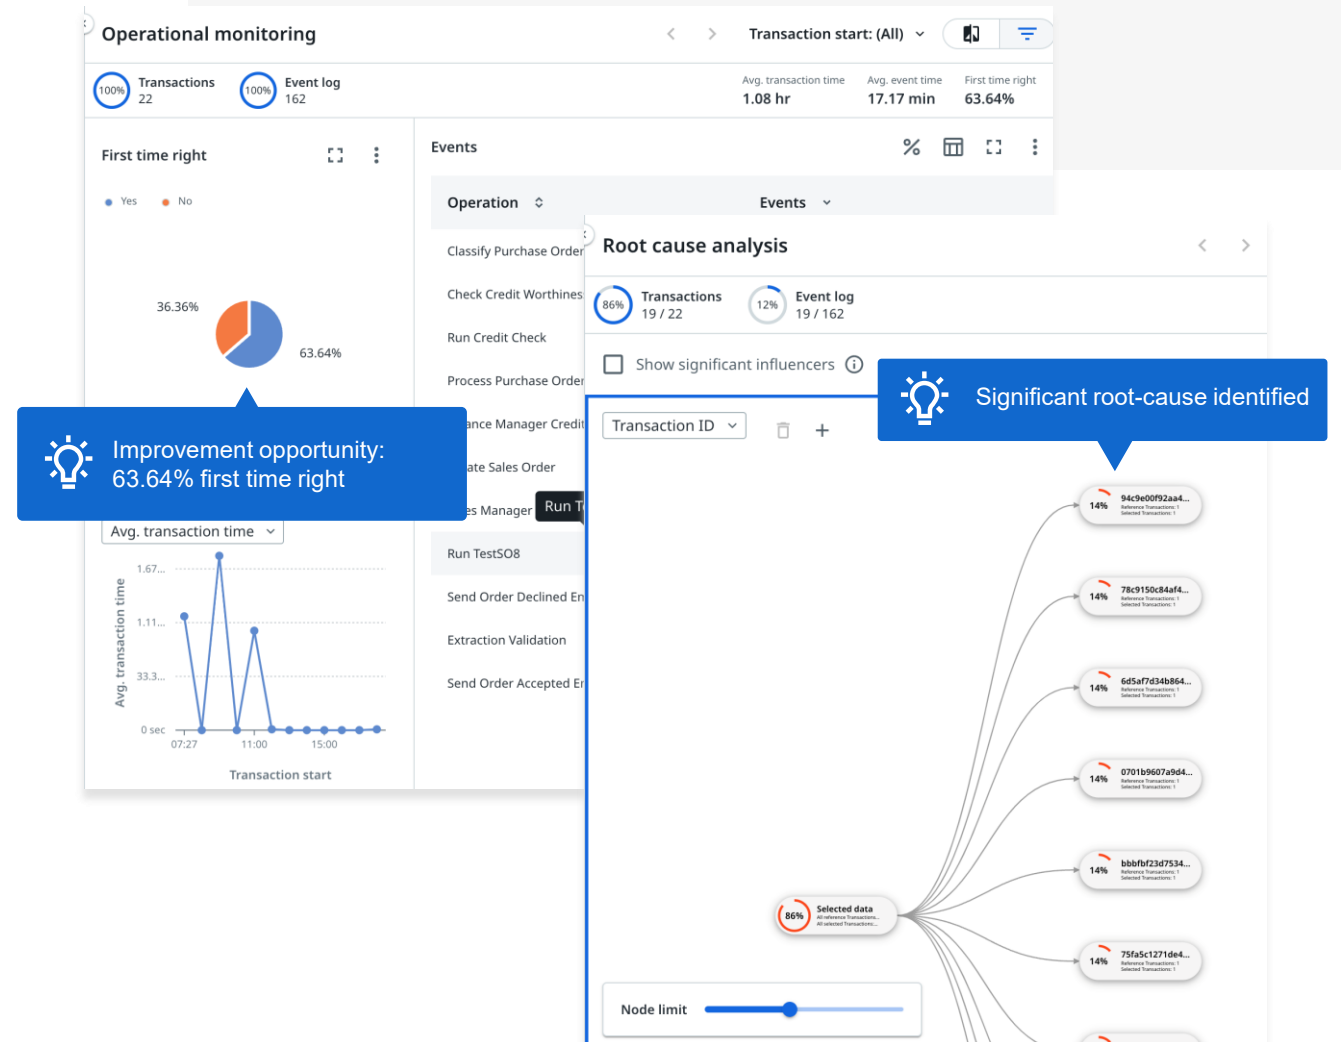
Operational monitoring

Transaction start: (All)

100% Transactions 22

100% Event log 162

Avg. transaction time 1.08 hr

Avg. event time 17.17 min

First time right 63.64%

First time right

Yes No

36.36%

63.64%

Improvement opportunity: 63.64% first time right

Avg. transaction time

1.67...

1.11...

33.3...

0 sec

07:27 11:00 15:00

Avg. transaction time

Transaction start

Events

Operation

Events

Classify Purchase Order

Check Credit Worthines

Run Credit Check

Process Purchase Order

ance Manager Credit

ate Sales Order

es Manager

Run T

Run TestSO8

Send Order Declined En

Extraction Validation

Send Order Accepted E

Root cause analysis

86% Transactions 19 / 22

12% Event log 19 / 162

Show significant influencers

Significant root-cause identified

Transaction ID

14% 94c9e00f92aa4...

14% 78c9150c84af4...

14% 6d5af7d34b864...

14% 0701b9607a9d4...

14% bbbfbf23d7534...

14% 75fa5c1271de4...

86% Selected data

Node limit